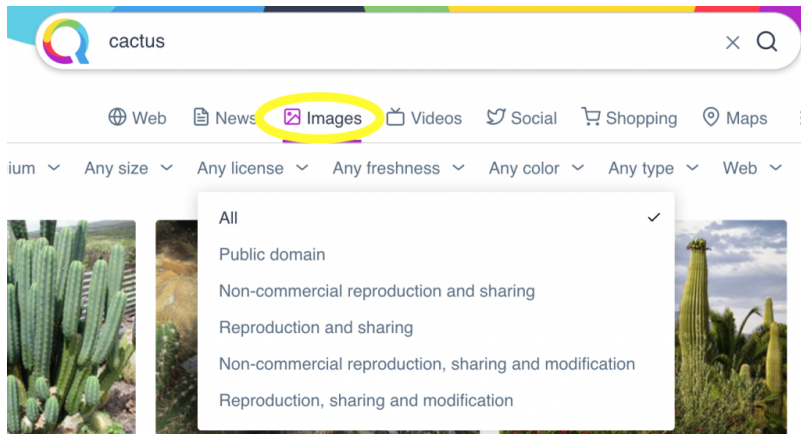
cactus

Web News Images Videos Social Shopping Maps

ium Any size Any license Any freshness Any color Any type Web

All
Public domain
Non-commercial reproduction and sharing
Reproduction and sharing
Non-commercial reproduction, sharing and modification
Reproduction, sharing and modification